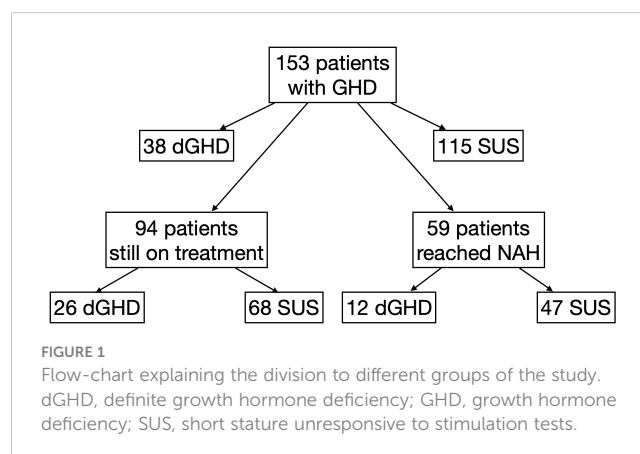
153 patients with GHD

38 dGHD

115 SUS

94 patients still on treatment

59 patients reached NAH

26 dGHD

68 SUS

12 dGHD

47 SUS

FIGURE 1

Flow-chart explaining the division to different groups of the study. dGHD, definite growth hormone deficiency; GHD, growth hormone deficiency; SUS, short stature unresponsive to stimulation tests.